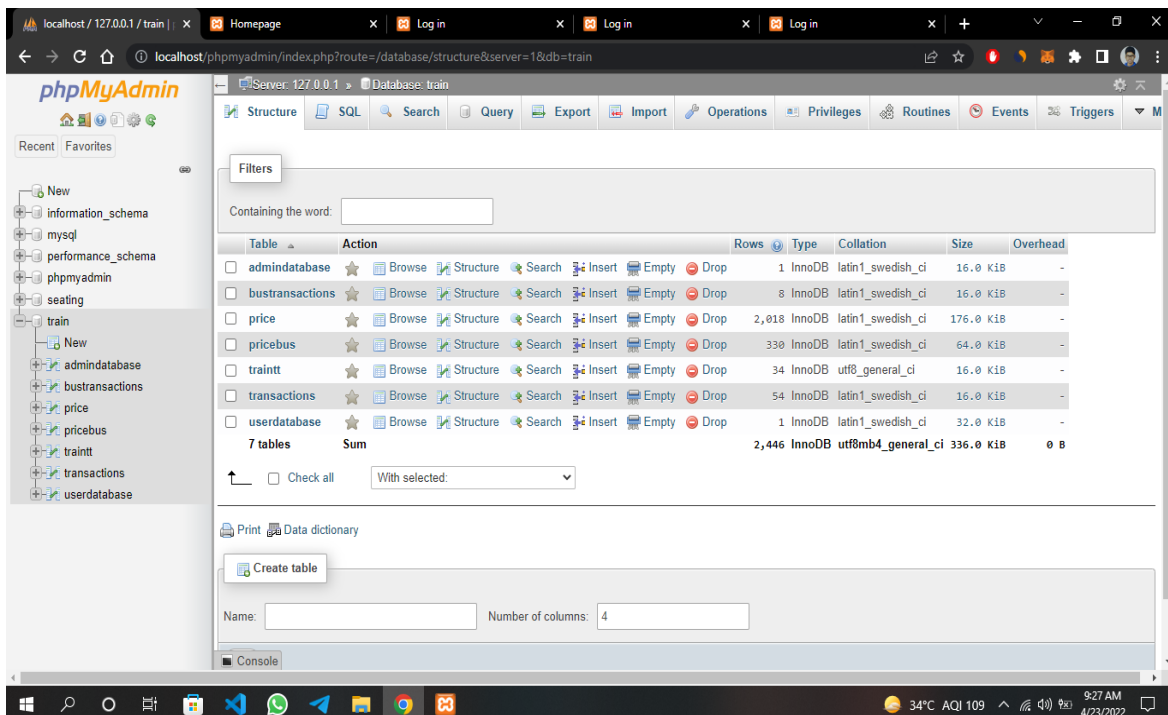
localhost / 127.0.0.1 / train | × Homepage × Log in × Log in × Log in × +

localhost/phpmyadmin/index.php?route=/database/structure&server=1&db=train

phpMyAdmin

Recent Favorites

New
information_schema
mysql
performance_schema
phpmyadmin
seating
train
New
admindatabase
bustransactions
price
pricebus
traintt
transactions
userdatabase

Server: 127.0.0.1 » Database: train

Structure SQL Search Query Export Import Operations Privileges Routines Events Triggers M

Filters

Containing the word:

| Table | Action | | | | | | Rows | Type | Collation | Size | Overhead |
|---|---|---|---|---|---|---|---|---|---|---|---|
| admindatabase | Browse | Structure | Search | Insert | Empty | Drop | 1 | InnoDB | latin1_swedish_ci | 16.0 KiB | - |
| bustransactions | Browse | Structure | Search | Insert | Empty | Drop | 8 | InnoDB | latin1_swedish_ci | 16.0 KiB | - |
| price | Browse | Structure | Search | Insert | Empty | Drop | 2,018 | InnoDB | latin1_swedish_ci | 176.0 KiB | - |
| pricebus | Browse | Structure | Search | Insert | Empty | Drop | 330 | InnoDB | latin1_swedish_ci | 64.0 KiB | - |
| traintt | Browse | Structure | Search | Insert | Empty | Drop | 34 | InnoDB | utf8_general_ci | 16.0 KiB | - |
| transactions | Browse | Structure | Search | Insert | Empty | Drop | 54 | InnoDB | latin1_swedish_ci | 16.0 KiB | - |
| userdatabase | Browse | Structure | Search | Insert | Empty | Drop | 1 | InnoDB | latin1_swedish_ci | 32.0 KiB | - |
| 7 tables | Sum | | | | | | 2,446 | InnoDB | utf8mb4_general_ci | 336.0 KiB | 0 B |

Check all With selected:

Print Data dictionary

Create table

Name: Number of columns: 4

Console

34°C AQI 109 9:27 AM 4/23/2022